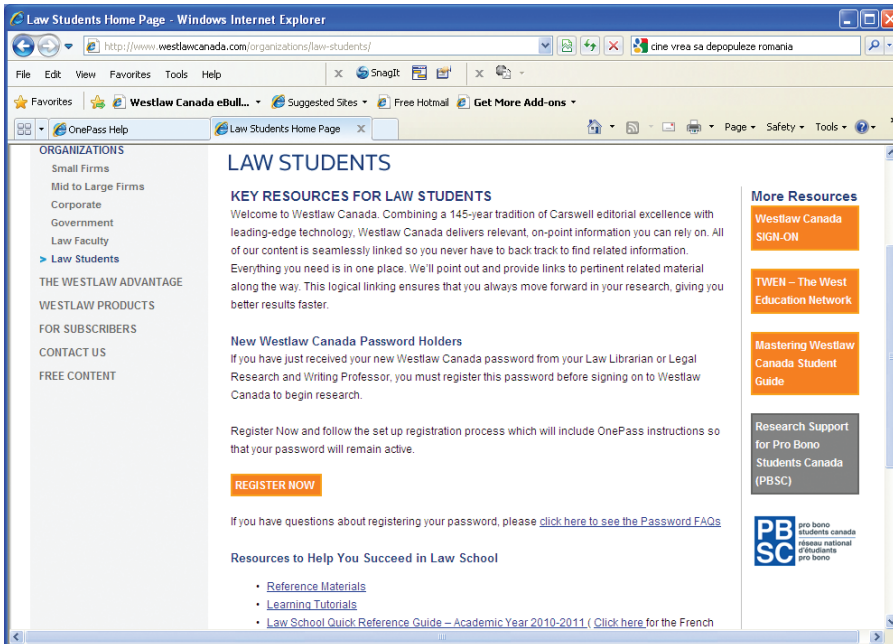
Law Students Home Page - Windows Internet Explorer

http://www.westlawcanada.com/organizations/law-students/

cine vrea sa depopuleze romania

File Edit View Favorites Tools Help

SnagIt

Favorites Westlaw Canada eBull... Suggested Sites Free Hotmail Get More Add-ons

OnePass Help Law Students Home Page

Page Safety Tools

ORGANIZATIONS
Small Firms
Mid to Large Firms
Corporate
Government
Law Faculty
> Law Students
THE WESTLAW ADVANTAGE
WESTLAW PRODUCTS
FOR SUBSCRIBERS
CONTACT US
FREE CONTENT

LAW STUDENTS

KEY RESOURCES FOR LAW STUDENTS

Welcome to Westlaw Canada. Combining a 145-year tradition of Carswell editorial excellence with leading-edge technology, Westlaw Canada delivers relevant, on-point information you can rely on. All of our content is seamlessly linked so you never have to back track to find related information. Everything you need is in one place. We'll point out and provide links to pertinent related material along the way. This logical linking ensures that you always move forward in your research, giving you better results faster.

New Westlaw Canada Password Holders

If you have just received your new Westlaw Canada password from your Law Librarian or Legal Research and Writing Professor, you must register this password before signing on to Westlaw Canada to begin research.

Register Now and follow the set up registration process which will include OnePass instructions so that your password will remain active.

REGISTER NOW

If you have questions about registering your password, please click here to see the Password FAQs

Resources to Help You Succeed in Law School

• Reference Materials
• Learning Tutorials
• Law School Quick Reference Guide – Academic Year 2010-2011 ( Click here for the French

More Resources

Westlaw Canada SIGN-ON

TWEN – The West Education Network

Mastering Westlaw Canada Student Guide

Research Support for Pro Bono Students Canada (PBSC)

PBSC pro bono students canada réseau national d'étudiant(e)s pro bono